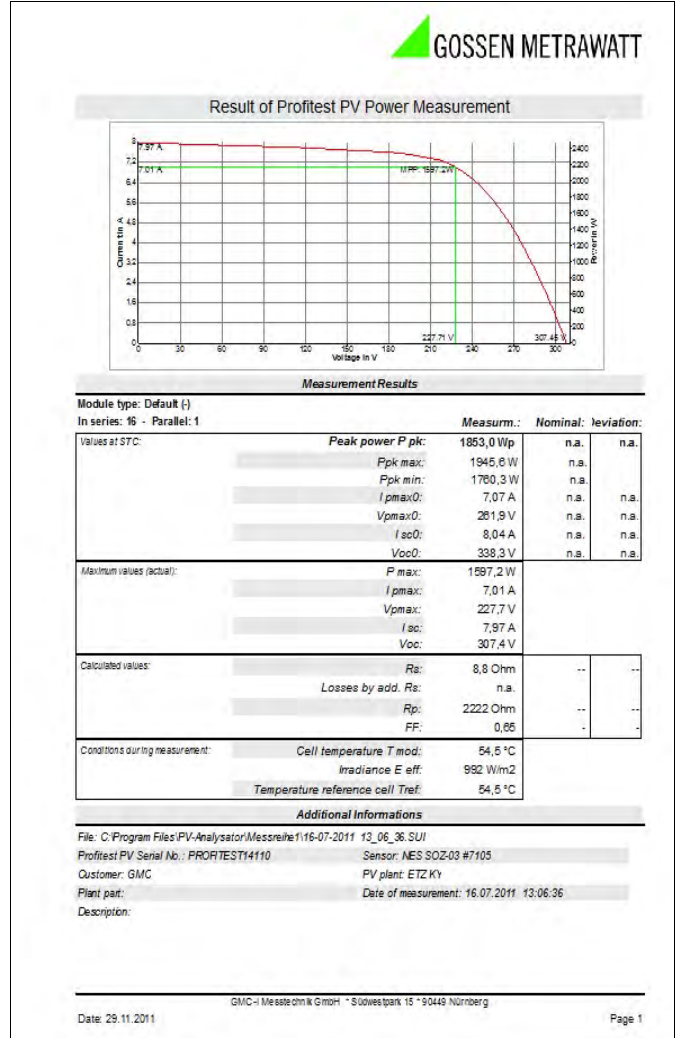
GOSSEN METRAWATT

Result of Profitest PV Power Measurement

8
7.97 A
7.2
7.01 A
MPP: 1597.2W
6.4
5.6
4.8
4
3.2
2.4
1.6
0.8
0
Current in A
0
30
60
90
120
150
180
210
240
270
300
Voltage in V
227.71 V
307.45 V
2400
2200
2000
1800
1600
1400
1200
1000
800
600
400
200
0
Power in W

Measurement Results

Module type: Default (-)
In series: 16 - Parallel: 1

| | | Measurm.: | Nominal: | Deviation: |
|---|---|---|---|---|
| Values at STC: | Peak power P pk: | 1853,0 Wp | n.a. | n.a. |
| | Ppk max: | 1945,6 W | n.a. | |
| | Ppk min: | 1760,3 W | n.a. | |
| | I pmax0: | 7,07 A | n.a. | n.a. |
| | Vpmax0: | 261,9 V | n.a. | n.a. |
| | I sc0: | 8,04 A | n.a. | n.a. |
| | Voc0: | 338,3 V | n.a. | n.a. |
| Maximum values (actual): | P max: | 1597,2 W | | |
| | I pmax: | 7,01 A | | |
| | Vpmax: | 227,7 V | | |
| | I sc: | 7,97 A | | |
| | Voc: | 307,4 V | | |
| Calculated values: | Rs: | 8,8 Ohm | -- | -- |
| | Losses by add. Rs: | n.a. | | |
| | Rp: | 2222 Ohm | -- | -- |
| | FF: | 0,65 | - | - |
| Conditions during measurement: | Cell temperature T mod: | 54,5 °C | | |
| | Irradiance E eff: | 992 W/m2 | | |
| | Temperature reference cell Tref: | 54,5 °C | | |

Additional Informations

File: C:\Program Files\PV-Analysator\Messreihe1\16-07-2011 13_06_36.SUI
Profitest PV Serial No.: PROFITEST14110
Sensor: NES SOZ-03 #7105
Customer: GMC
PV plant: ETZ Ky
Plant part:
Date of measurement: 16.07.2011 13:06:36
Description:

GMC-I Messtechnik GmbH * Südwestpark 15 * 90449 Nürnberg
Date: 29.11.2011
Page 1